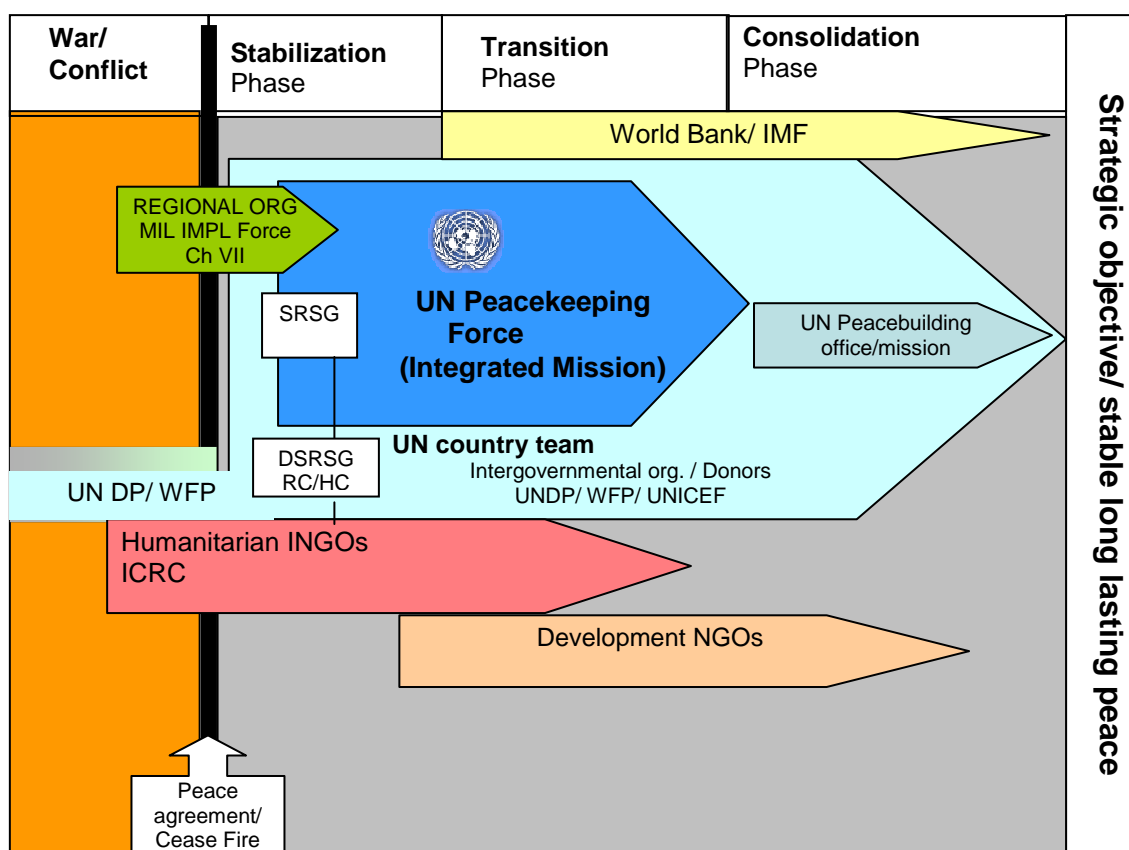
War/ Conflict

Stabilization Phase

Transition Phase

Consolidation Phase

World Bank/ IMF

REGIONAL ORG MIL IMPL Force Ch VII

UN Peacekeeping Force (Integrated Mission)

SRSG

UN Peacebuilding office/mission

UN country team

DSRSG RC/HC

Intergovernmental org. / Donors UNDP/ WFP/ UNICEF

UN DP/ WFP

Humanitarian INGOs ICRC

Development NGOs

Peace agreement/ Cease Fire

Strategic objective/ stable long lasting peace